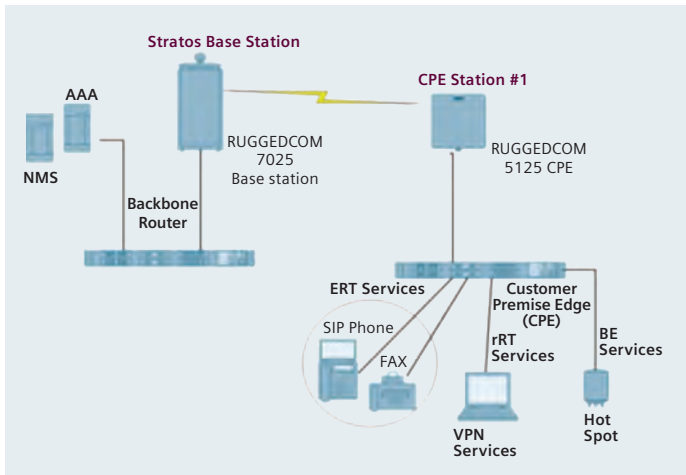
Stratos Base Station

CPE Station #1

AAA

NMS

RUGGEDCOM 7025 Base station

RUGGEDCOM 5125 CPE

Backbone Router

ERT Services

Customer Premise Edge (CPE)

SIP Phone

FAX

rRT Services

BE Services

VPN Services

Hot Spot